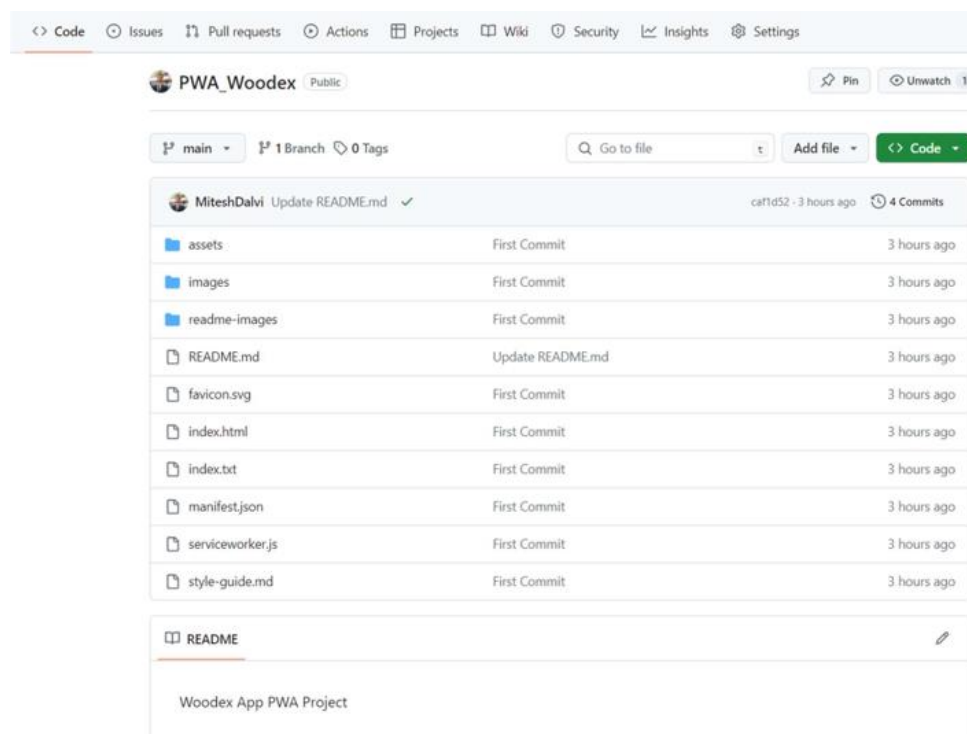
<> Code Issues Pull requests Actions Projects Wiki Security Insights Settings

PWA_Woodex Public

Pin Unwatch 1

main 1 Branch 0 Tags

Go to file t Add file Code

MiteshDalvi Update README.md ✓ caf1d52 · 3 hours ago 4 Commits

| | | |
|---|---|---|
| assets | First Commit | 3 hours ago |
| images | First Commit | 3 hours ago |
| readme-images | First Commit | 3 hours ago |
| README.md | Update README.md | 3 hours ago |
| favicon.svg | First Commit | 3 hours ago |
| index.html | First Commit | 3 hours ago |
| index.txt | First Commit | 3 hours ago |
| manifest.json | First Commit | 3 hours ago |
| serviceworker.js | First Commit | 3 hours ago |
| style-guide.md | First Commit | 3 hours ago |

README

Woodex App PWA Project